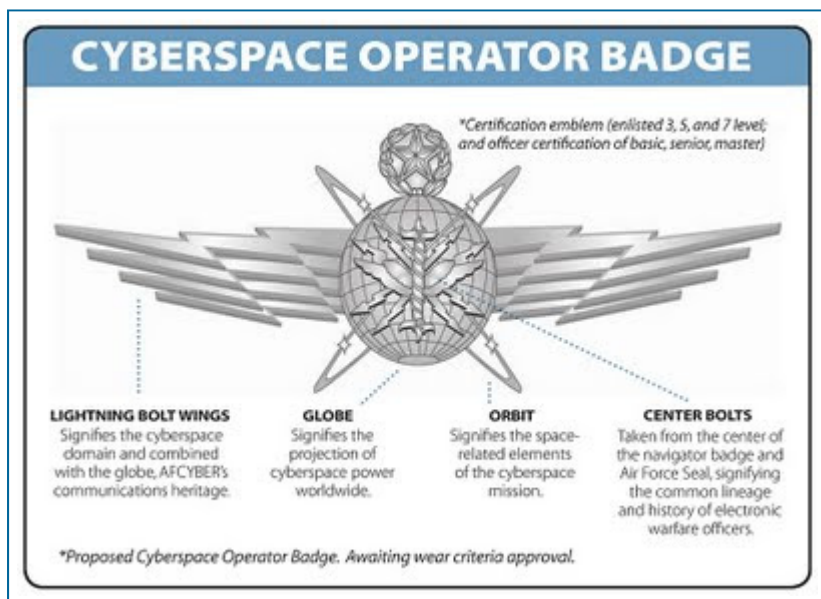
CYBERSPACE OPERATOR BADGE

*Certification emblem (enlisted 3, 5, and 7 level; and officer certification of basic, senior, master)

LIGHTNING BOLT WINGS
Signifies the cyberspace domain and combined with the globe, AFCYBER's communications heritage.

GLOBE
Signifies the projection of cyberspace power worldwide.

ORBIT
Signifies the space-related elements of the cyberspace mission.

CENTER BOLTS
Taken from the center of the navigator badge and Air Force Seal, signifying the common lineage and history of electronic warfare officers.

*Proposed Cyberspace Operator Badge. Awaiting wear criteria approval.